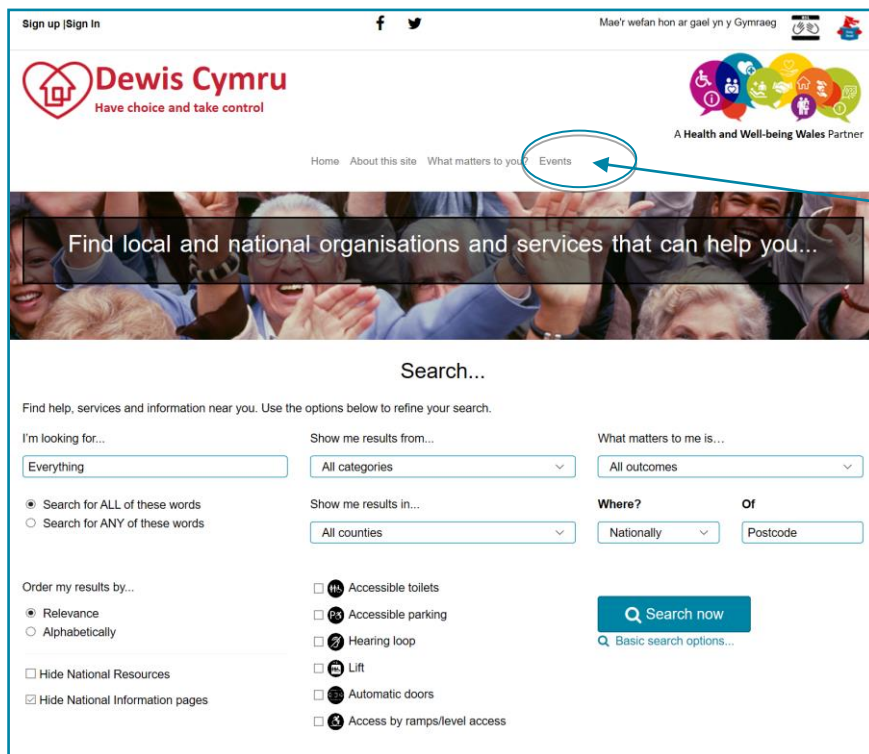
Sign up |Sign In

Mae'r wefan hon ar gael yn y Gymraeg

Dewis Cymru
Have choice and take control

A Health and Well-being Wales Partner

Home About this site What matters to you? Events

Find local and national organisations and services that can help you...

Search...

Find help, services and information near you. Use the options below to refine your search.

I'm looking for...
Everything

Search for ALL of these words
Search for ANY of these words

Show me results from...
All categories

Show me results in...
All counties

What matters to me is...
All outcomes

Where?
Nationally

Of
Postcode

Order my results by...
Relevance
Alphabetically

Hide National Resources
Hide National Information pages

Accessible toilets
Accessible parking
Hearing loop
Lift
Automatic doors
Access by ramps/level access

Search now
Basic search options...